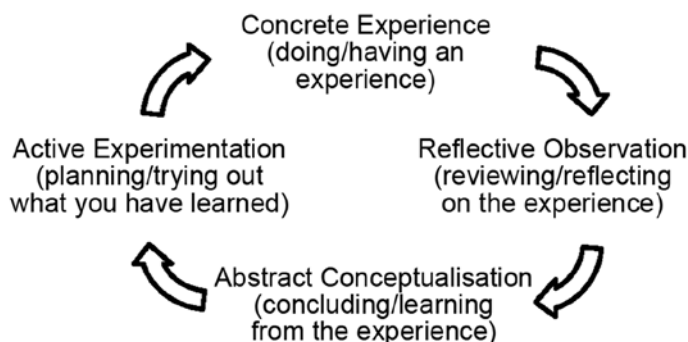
Concrete Experience
(doing/having an experience)

Active Experimentation
(planning/trying out what you have learned)

Reflective Observation
(reviewing/reflecting on the experience)

Abstract Conceptualisation
(concluding/learning from the experience)